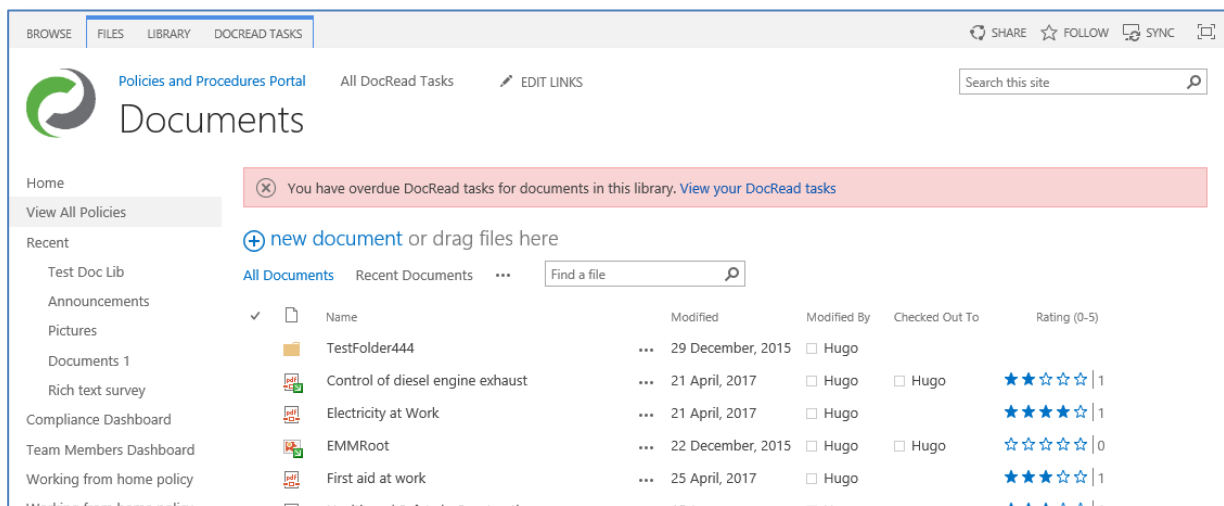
BROWSE FILES LIBRARY DOCREAD TASKS

SHARE FOLLOW SYNC

Policies and Procedures Portal All DocRead Tasks EDIT LINKS

Search this site

Documents

Home
View All Policies
Recent
Test Doc Lib
Announcements
Pictures
Documents 1
Rich text survey
Compliance Dashboard
Team Members Dashboard
Working from home policy
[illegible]

You have overdue DocRead tasks for documents in this library. View your DocRead tasks

new document or drag files here

All Documents Recent Documents ··· Find a file

| ✓ | | Name | | Modified | Modified By | Checked Out To | Rating (0-5) |
|---|---|---|---|---|---|---|---|
| | | TestFolder444 | ··· | 29 December, 2015 | Hugo | | |
| | | Control of diesel engine exhaust | ··· | 21 April, 2017 | Hugo | Hugo | ★★☆☆☆ 1 |
| | | Electricity at Work | ··· | 21 April, 2017 | Hugo | | ★★★★☆ 1 |
| | | EMMRoot | ··· | 22 December, 2015 | Hugo | Hugo | ☆☆☆☆☆ 0 |
| | | First aid at work | ··· | 25 April, 2017 | Hugo | | ★★★☆☆ 1 |